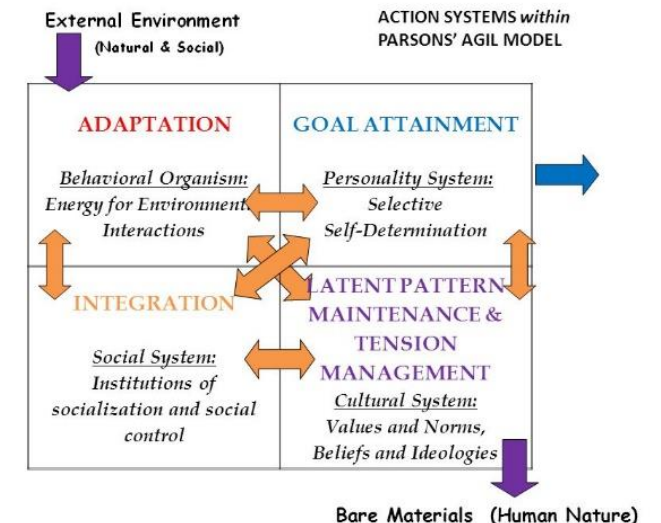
External Environment
(Natural & Social)

ACTION SYSTEMS *within* PARSONS' AGIL MODEL

ADAPTATION

Behavioral Organism:
Energy for Environment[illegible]
Interactions

GOAL ATTAINMENT

Personality System:
Selective
Self-Determination

INTEGRATION

Social System:
Institutions of
socialization and social
control

LATENT PATTERN
MAINTENANCE &
TENSION
MANAGEMENT

Cultural System:
Values and Norms,
Beliefs and Ideologies

Bare Materials (Human Nature)